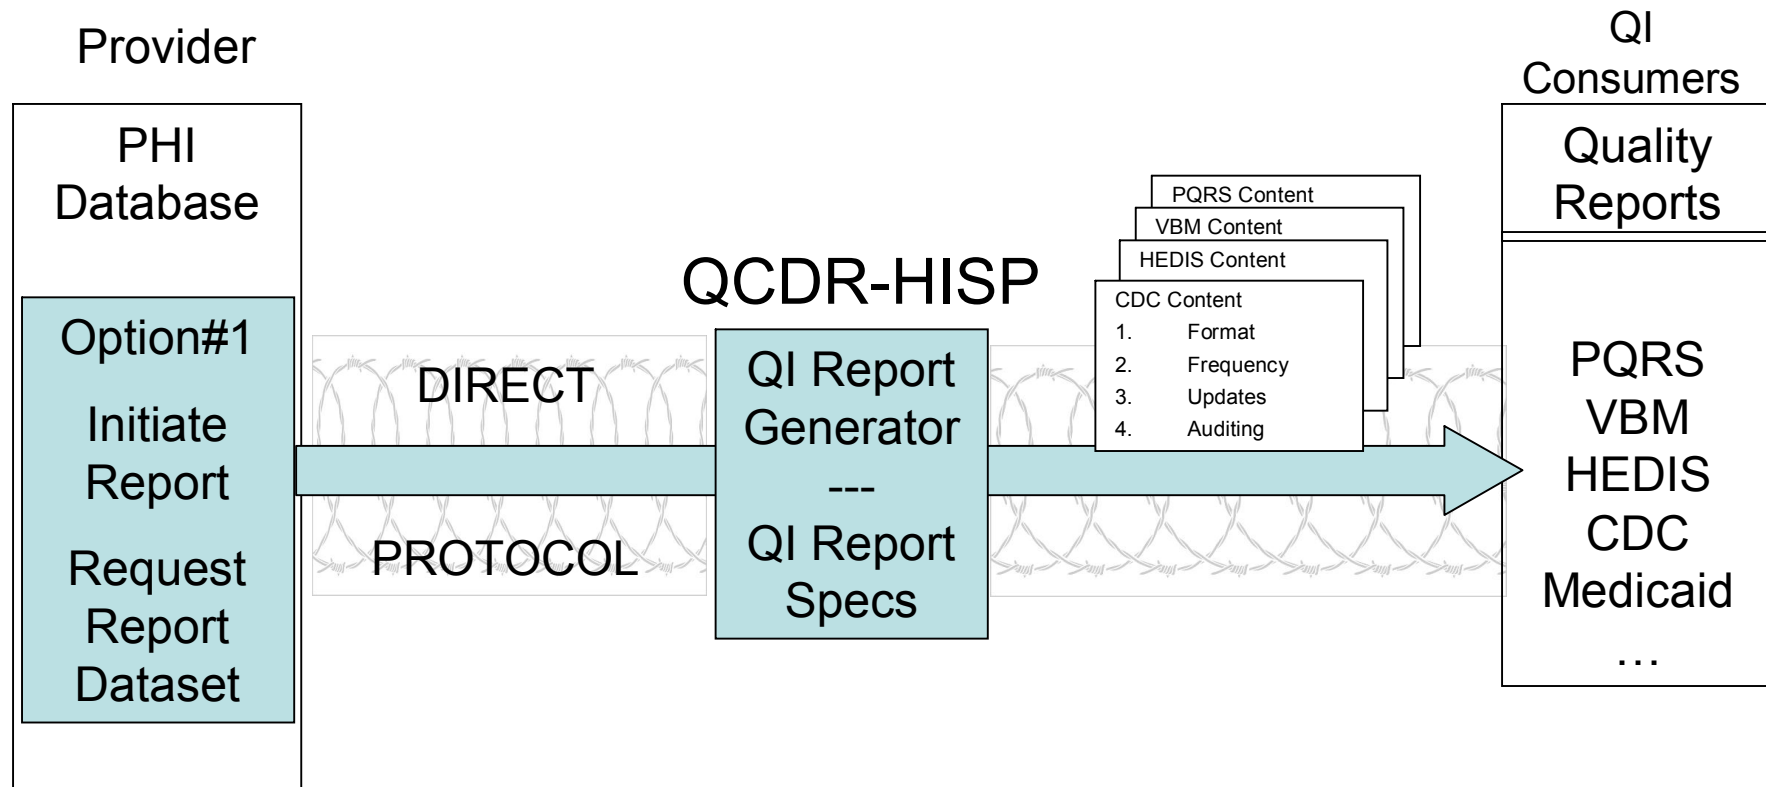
Provider

PHI Database

Option#1

Initiate Report

Request Report Dataset

DIRECT

PROTOCOL

QCDR-HISP

QI Report Generator
---
QI Report Specs

PQRS Content

VBM Content

HEDIS Content

CDC Content
1. Format
2. Frequency
3. Updates
4. Auditing

QI Consumers

Quality Reports

PQRS
VBM
HEDIS
CDC
Medicaid
…